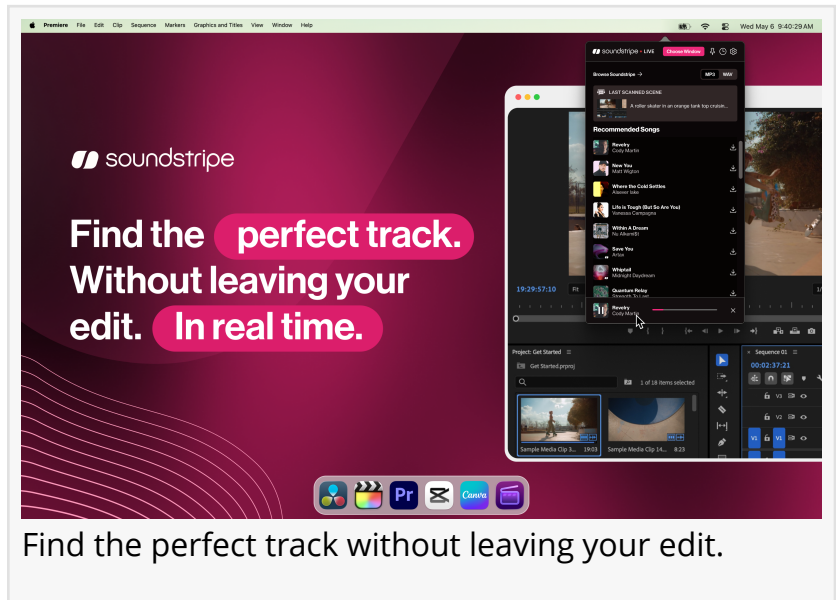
Premiere File Edit Clip Sequence Markers Graphics and Titles View Window Help

Wed May 6 9:40:29 AM

soundstripe LIVE Choose Window

Browse Soundstripe → MP3 WAV

LAST SCANNED SCENE

A roller skater in an orange tank top cruisin...

Recommended Songs

Revelry
Cody Martin

New You
Matt Wigton

Where the Cold Settles
Aleever Isles

Life is Tough (But So Are You)
Vanessa Campagna

Within A Dream
Nu Alkemi$t

Save You
Aritax

Whiplad
Midnight Daydream

Quantum Relay
Strength To Last

Revelry
Cody Martin

soundstripe

Find the perfect track. Without leaving your edit. In real time.

19:29:57:10

Fit

Project: Get Started

Get Started.prproj

1 of 18 items selected

Sample Media Clip 3... 19:03

Sample Media Clip 14... 8:23

Sequence 01

00:02:37:21

V3

V2

V1

V1

Pr

Canva

Find the perfect track without leaving your edit.